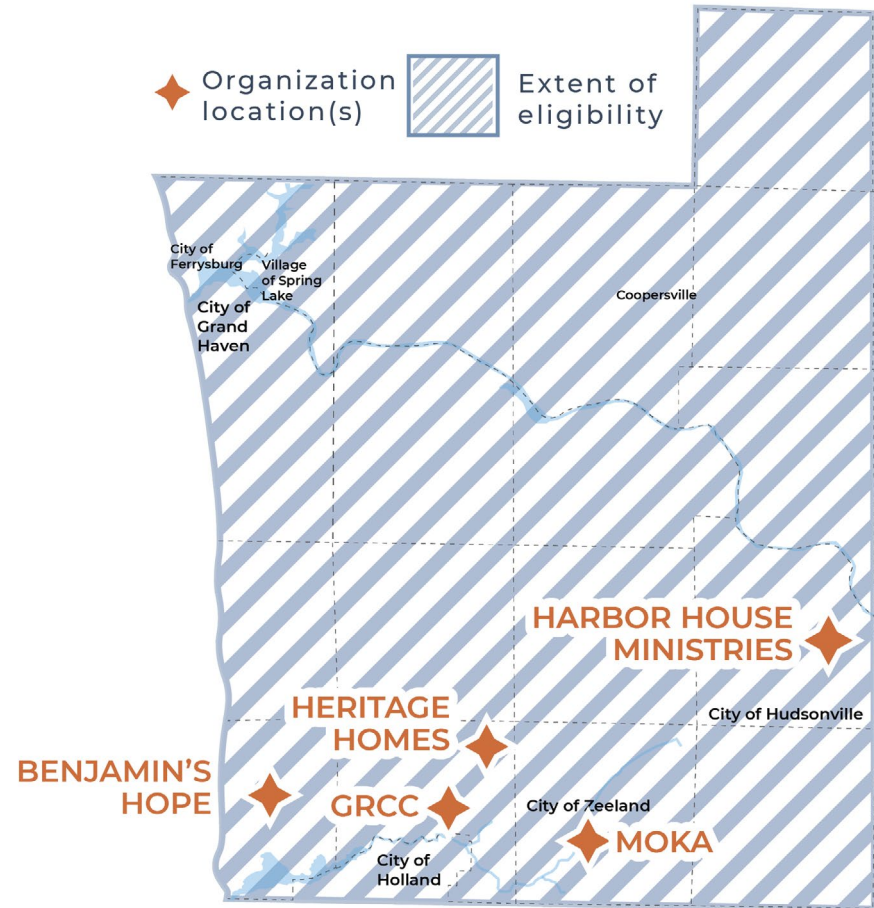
Organization location(s)

Extent of eligibility

City of Ferrysburg

Village of Spring Lake

City of Grand Haven

Coopersville

HARBOR HOUSE MINISTRIES

HERITAGE HOMES

City of Hudsonville

BENJAMIN'S HOPE

GRCC

City of Zeeland

MOKA

City of Holland